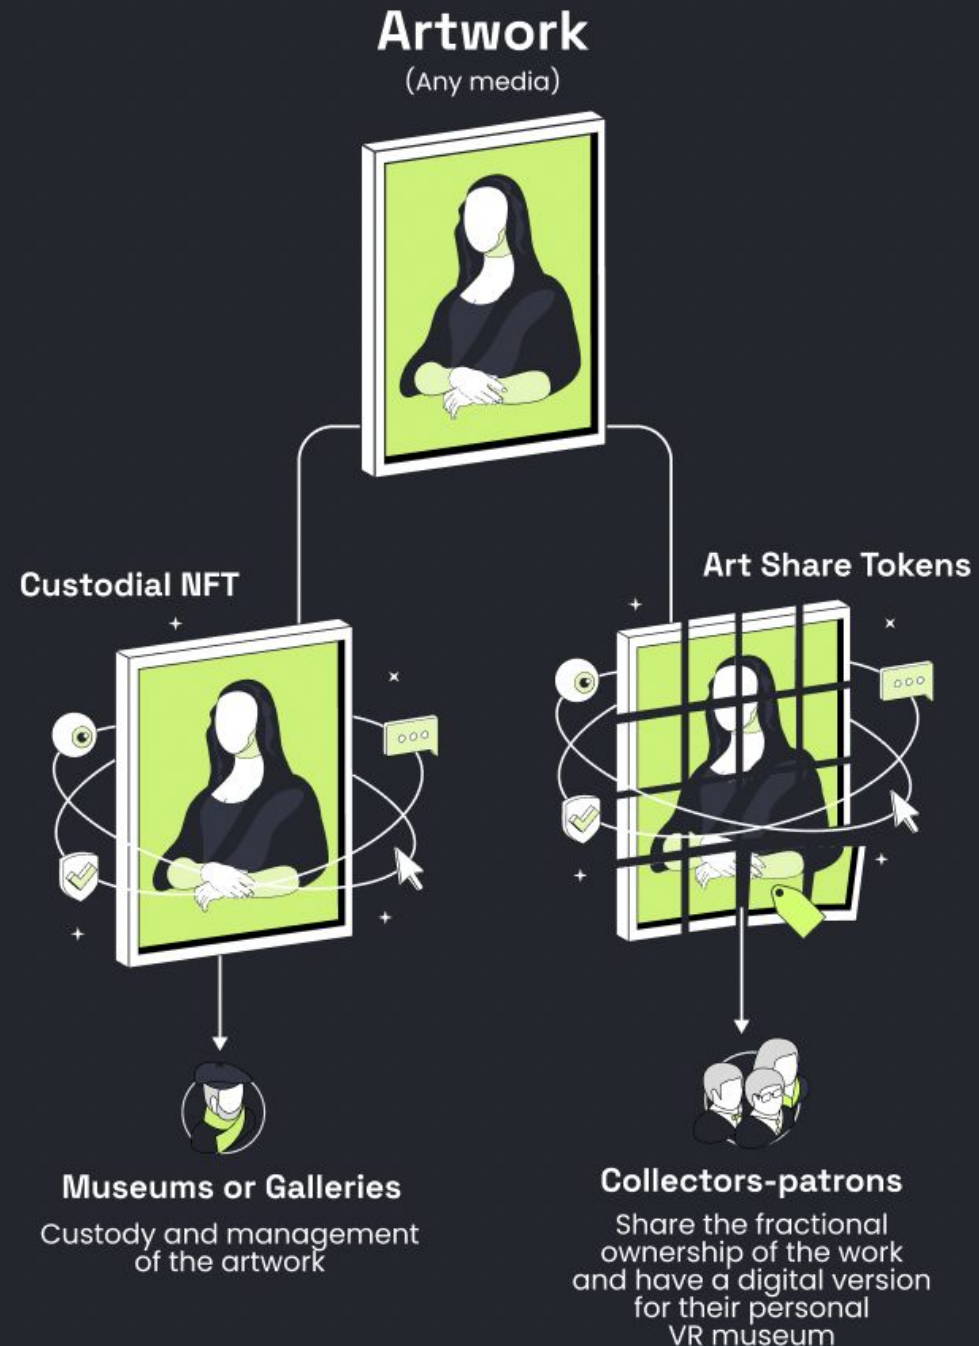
Artwork
(Any media)

Custodial NFT

Art Share Tokens

Museums or Galleries
Custody and management of the artwork

Collectors-patrons
Share the fractional ownership of the work and have a digital version for their personal VR museum